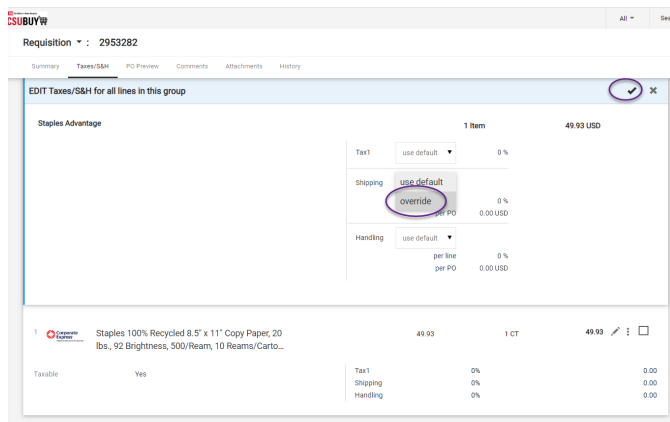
CSUBUY

All ▾ Sea

Requisition ▾ : 2953282

Summary Taxes/S&H PO Preview Comments Attachments History

EDIT Taxes/S&H for all lines in this group

Staples Advantage

1 Item

49.93 USD

Tax1 use default ▾ 0 %

Shipping use default

override

0 %

per PO 0.00 USD

Handling use default ▾

per line 0 %

per PO 0.00 USD

1 Corporate Express

Staples 100% Recycled 8.5" x 11" Copy Paper, 20 lbs., 92 Brightness, 500/Ream, 10 Reams/Carto...

49.93

1 CT

49.93

Taxable Yes

Tax1 0% 0.00

Shipping 0% 0.00

Handling 0% 0.00